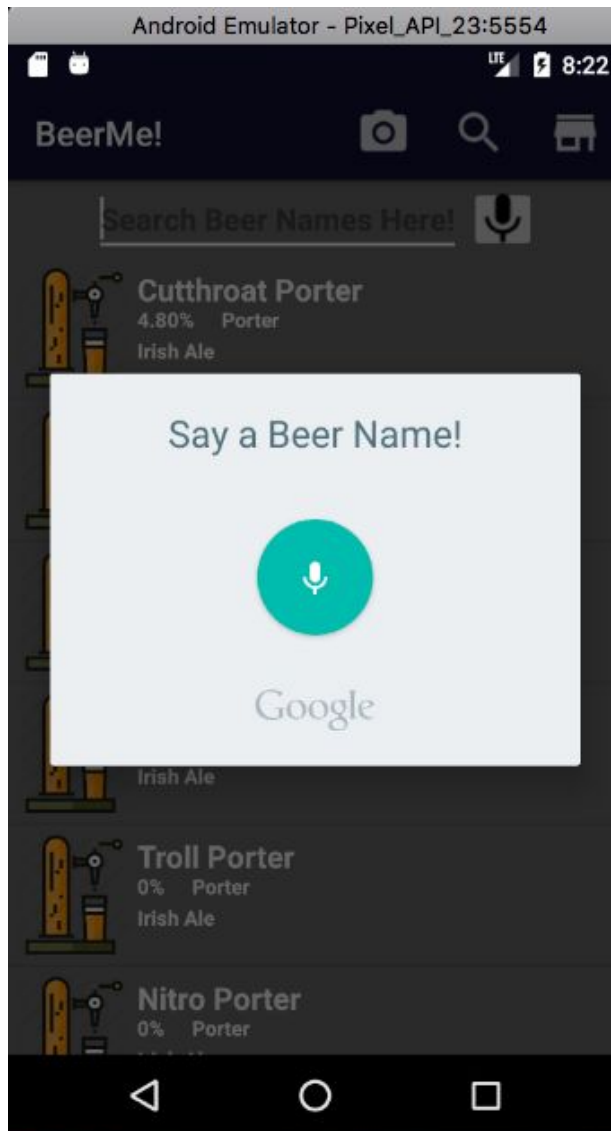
Android Emulator - Pixel_API_23:5554

LTE 8:22

BeerMe!

Search Beer Names Here!

Cutthroat Porter
4.80% Porter
Irish Ale

Say a Beer Name!

Google

Irish Ale

Troll Porter
0% Porter
Irish Ale

Nitro Porter
0% Porter
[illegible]